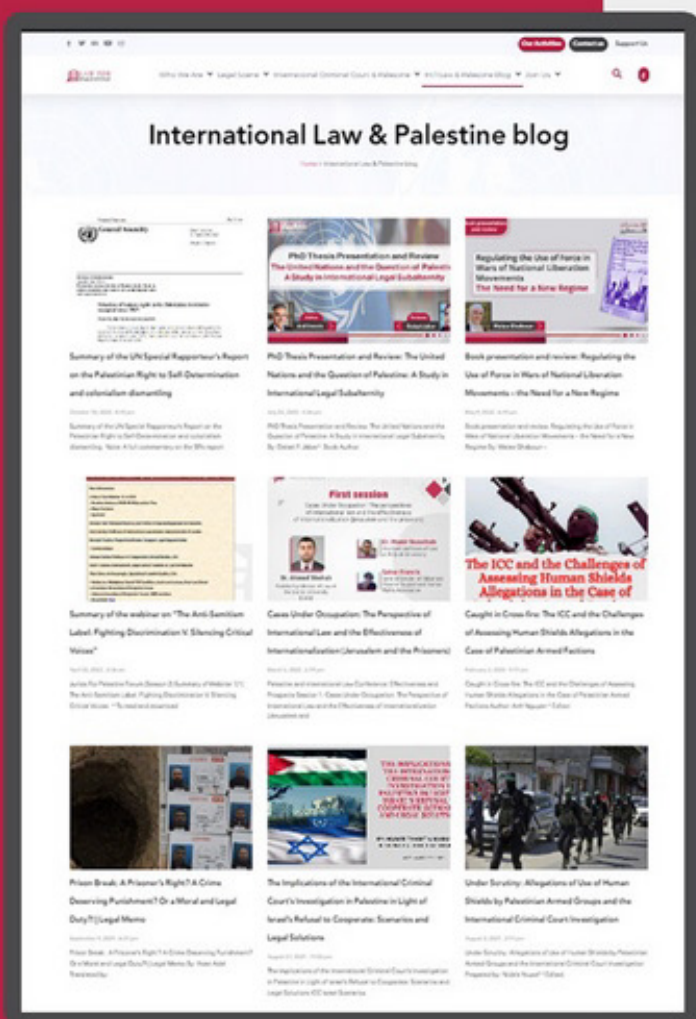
Our Activities Contact us Support Us

Who We Are ▾ Legal Scene ▾ International Criminal Court & Palestine ▾ Int'l Law & Palestine Blog ▾ Join Us ▾

International Law & Palestine blog

Home > International Law & Palestine blog

General Assembly

PhD Thesis Presentation and Review
The United Nations and the Question of Palestine
A Study in International Legal Subalternity

Regulating the Use of force in Wars of National Liberation Movements
The Need for a New Regime

Summary of the UN Special Rapporteur's Report on the Palestinian Right to Self-Determination and colonialism dismantling

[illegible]

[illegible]

PhD Thesis Presentation and Review: The United Nations and the Question of Palestine: A Study in International Legal Subalternity

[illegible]

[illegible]

Book presentation and review: Regulating the Use of Force in Wars of National Liberation Movements – the Need for a New Regime

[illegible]

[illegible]

First session

The ICC and the Challenges of Assessing Human Shields Allegations in the Case of

Summary of the webinar on "The Anti-Semitism Label: Fighting Discrimination V. Silencing Critical Voices"

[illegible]

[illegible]

Cases Under Occupation: The Perspective of International Law and the Effectiveness of Internationalization (Jerusalem and the Prisoners)

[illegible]

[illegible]

Caught in Cross fire: The ICC and the Challenges of Assessing Human Shields Allegations in the Case of Palestinian Armed Factions

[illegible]

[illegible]

Prison Break: A Prisoner's Right? A Crime Deserving Punishment? Or a Moral and Legal Duty? | Legal Memo

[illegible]

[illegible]

The Implications of the International Criminal Court's Investigation in Palestine in Light of Israel's Refusal to Cooperate: Scenarios and Legal Solutions

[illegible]

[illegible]

Under Scrutiny: Allegations of Use of Human Shields by Palestinian Armed Groups and the International Criminal Court Investigation

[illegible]

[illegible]